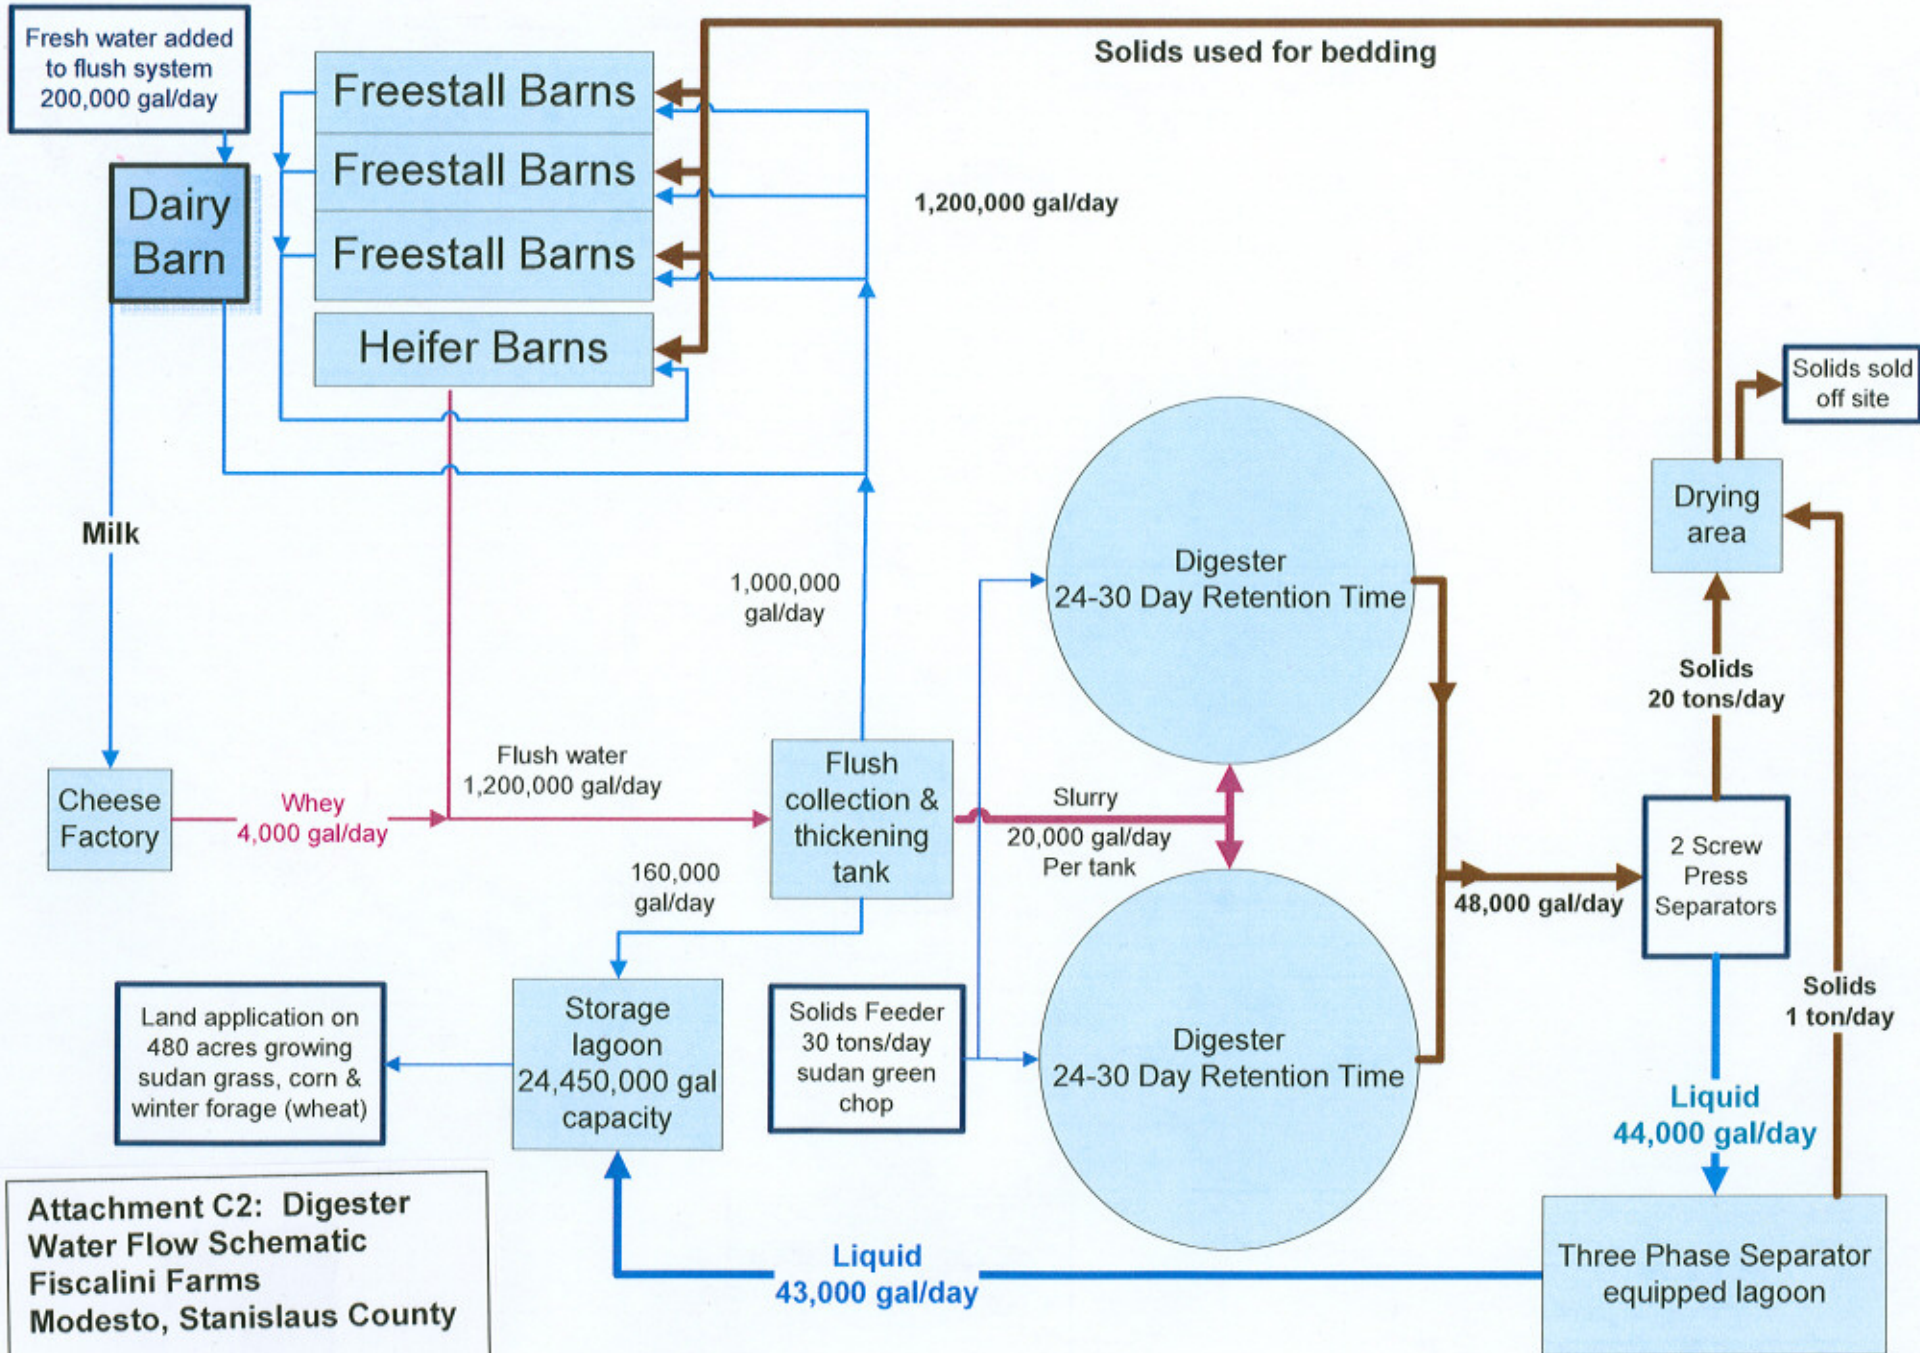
Fresh water added to flush system 200,000 gal/day

Dairy Barn

Freestall Barns

Freestall Barns

Freestall Barns

Heifer Barns

Solids used for bedding

1,200,000 gal/day

Solids sold off site

Drying area

Milk

1,000,000 gal/day

Digester 24-30 Day Retention Time

Solids 20 tons/day

Cheese Factory

Whey 4,000 gal/day

Flush water 1,200,000 gal/day

Flush collection & thickening tank

Slurry 20,000 gal/day Per tank

160,000 gal/day

48,000 gal/day

2 Screw Press Separators

Solids 1 ton/day

Land application on 480 acres growing sudan grass, corn & winter forage (wheat)

Storage lagoon 24,450,000 gal capacity

Solids Feeder 30 tons/day sudan green chop

Digester 24-30 Day Retention Time

Liquid 44,000 gal/day

Attachment C2: Digester Water Flow Schematic Fiscalini Farms Modesto, Stanislaus County

Liquid 43,000 gal/day

Three Phase Separator equipped lagoon